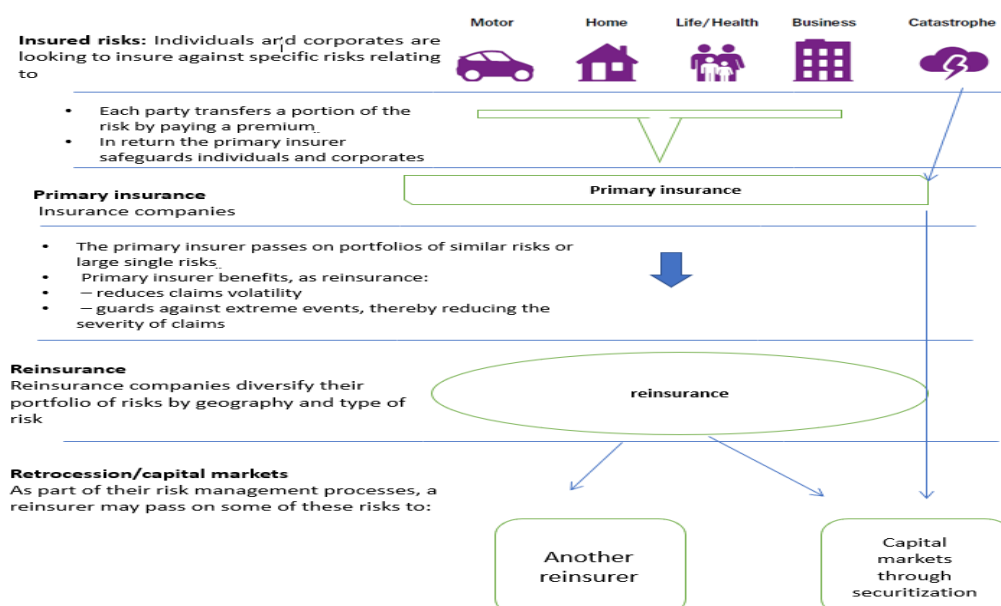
Motor
Home
Life/Health
Business
Catastrophe

**Insured risks:** Individuals and corporates are looking to insure against specific risks relating to

- Each party transfers a portion of the risk by paying a premium
- In return the primary insurer safeguards individuals and corporates

**Primary insurance**
Insurance companies

Primary insurance

- The primary insurer passes on portfolios of similar risks or large single risks
- Primary insurer benefits, as reinsurance:
- – reduces claims volatility
- – guards against extreme events, thereby reducing the severity of claims

**Reinsurance**
Reinsurance companies diversify their portfolio of risks by geography and type of risk

reinsurance

**Retrocession/capital markets**
As part of their risk management processes, a reinsurer may pass on some of these risks to:

Another reinsurer

Capital markets through securitization